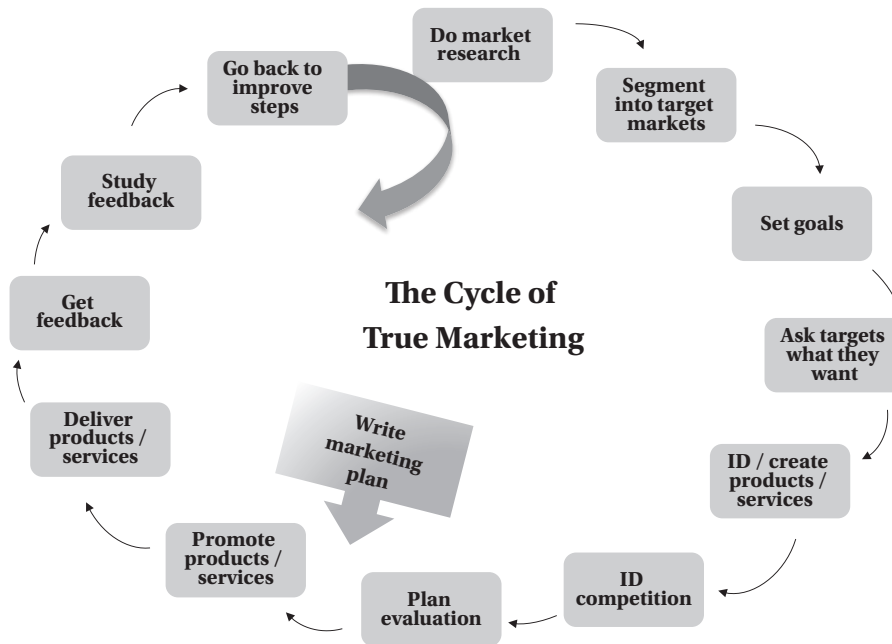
Do market research

Segment into target markets

Set goals

Ask targets what they want

ID / create products / services

ID competition

Plan evaluation

Promote products / services

Deliver products / services

Get feedback

Study feedback

Go back to improve steps

The Cycle of True Marketing

Write marketing plan